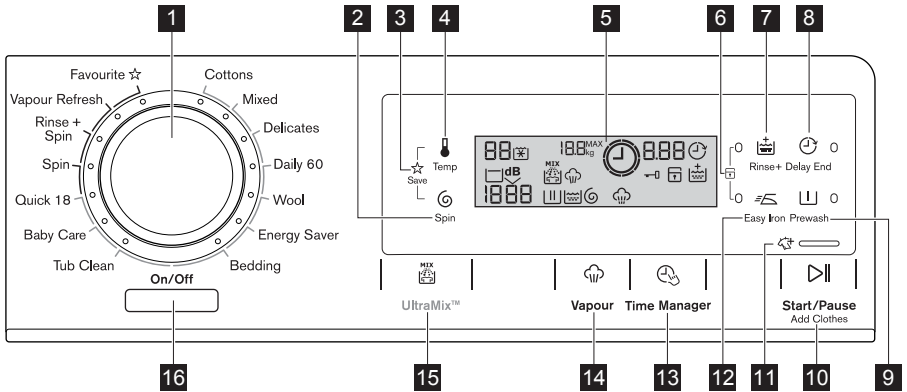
1 2 3 4 5 6 7 8

Favourite ☆
Vapour Refresh
Rinse + Spin
Spin
Quick 18
Baby Care
Tub Clean
Cottons
Mixed
Delicates
Daily 60
Wool
Energy Saver
Bedding

On/Off

Save
Temp
Spin

88
188 MAX kg
8.88
dB
MIX
1888

Rinse+
Delay End
Easy Iron
Prewash

MIX
UltraMix™
Vapour
Time Manager
Start/Pause
Add Clothes

16 15 14 13 12 11 10 9